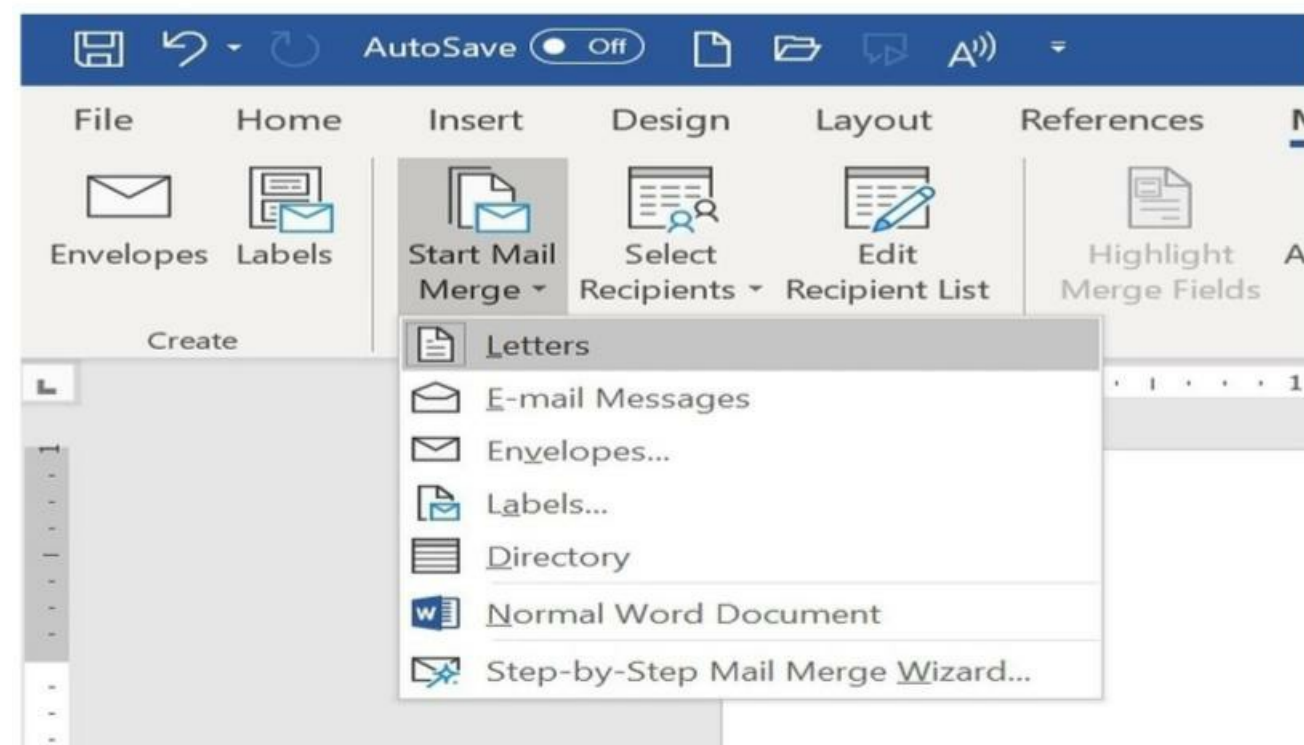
AutoSave Off

File Home Insert Design Layout References M

Envelopes Labels

Create

Start Mail Merge

Select Recipients

Edit Recipient List

Highlight Merge Fields

A

Letters

E-mail Messages

Envelopes...

Labels...

Directory

Normal Word Document

Step-by-Step Mail Merge Wizard...

1